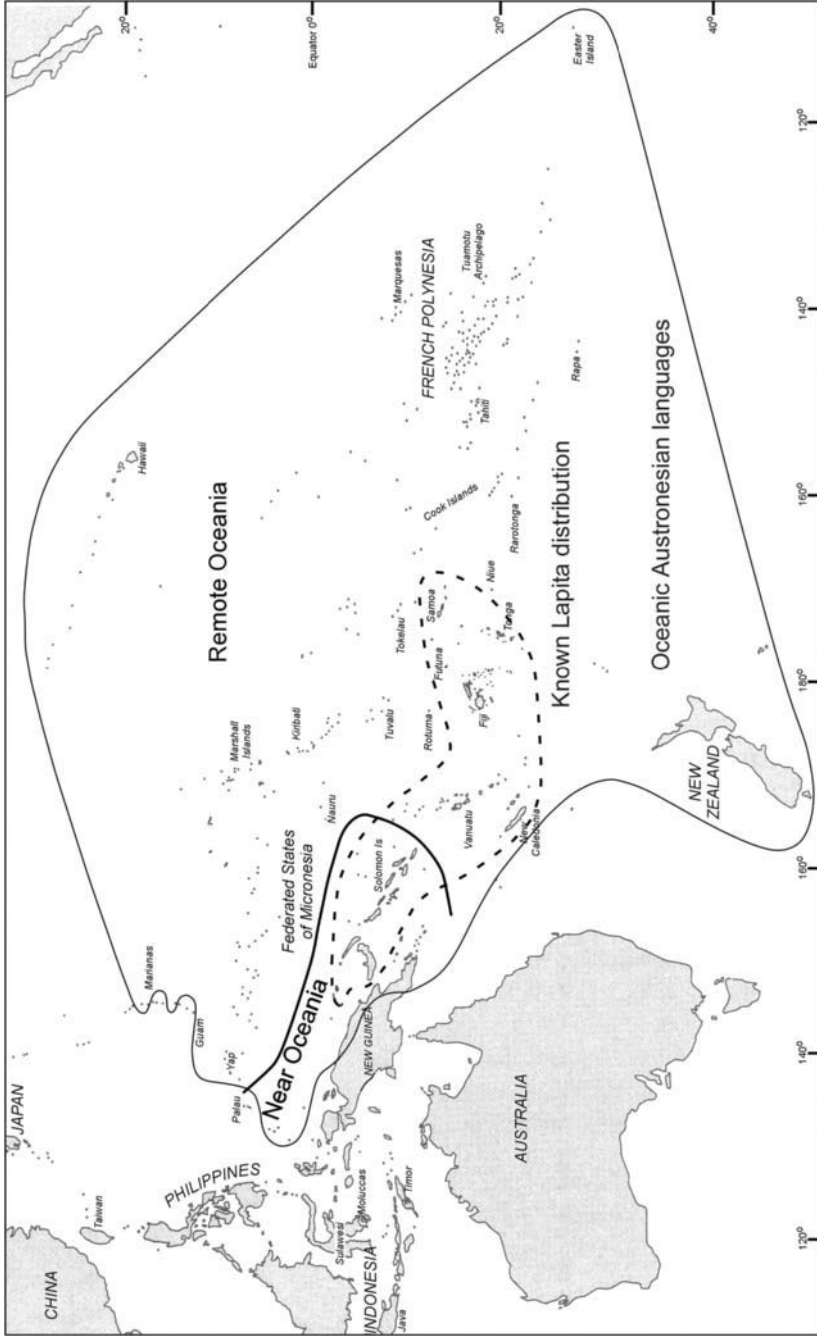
CHINA
JAPAN
Taiwan
PHILIPPINES
Sulawesi
Moluccas
INDONESIA
Java
Timor
AUSTRALIA
NEW GUINEA
Palau
Yap
Guam
Marianas
Near Oceania
Federated States of Micronesia
Solomon Is
Nauru
Marshall Islands
Kiribati
Tuvalu
Vanuatu
New Caledonia
Rotuma
Futuna
Fiji
Tokelau
Samoa
Tonga
Niue
Remote Oceania
Known Lapita distribution
Oceanic Austronesian languages
Hawaii
Cook Islands
Rarotonga
FRENCH POLYNESIA
Marquesas
Tahiti
Tuamotu Archipelago
Rapa
Easter Island
NEW ZEALAND
20°
Equator 0°
20°
40°
120°
140°
160°
180°
160°
140°
120°